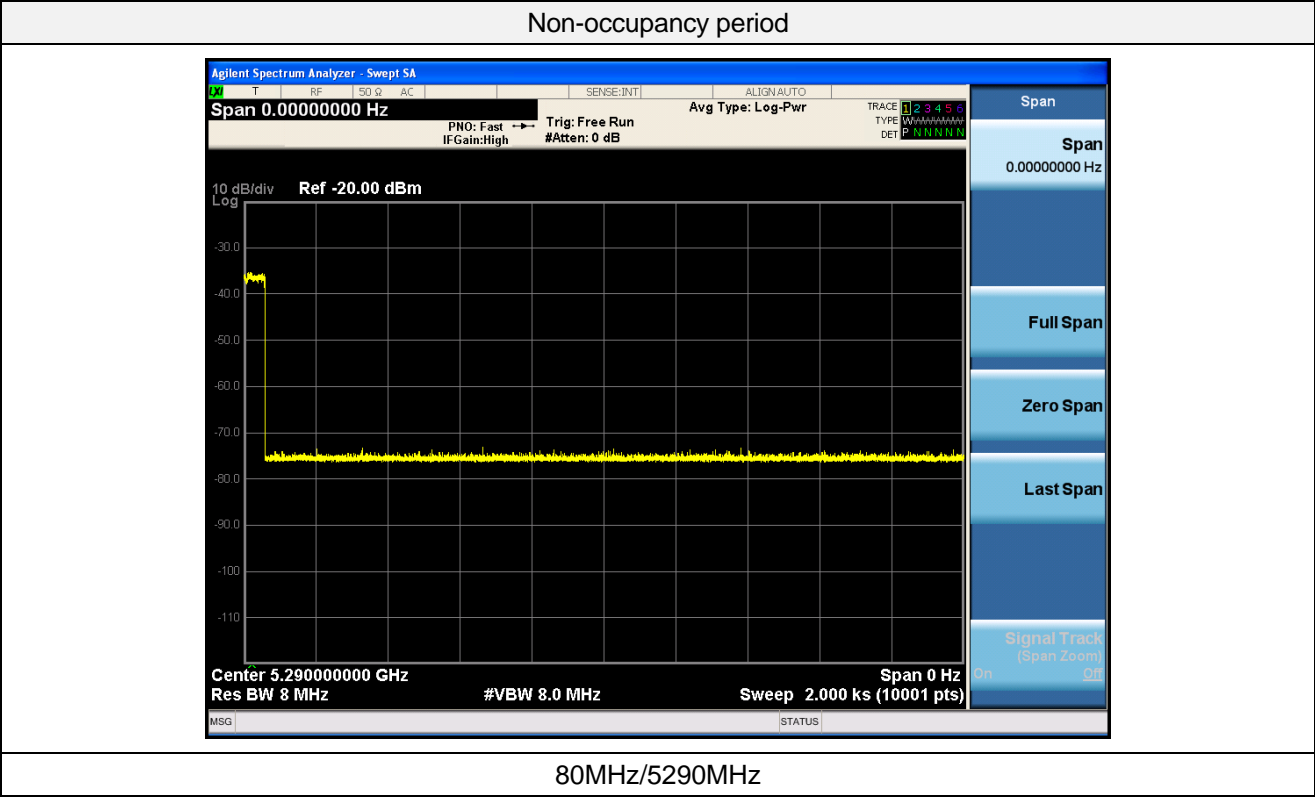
Non-occupancy period

Agilent Spectrum Analyzer - Swept SA
LXI T RF 50 Ω AC SENSE:INT ALIGN AUTO
Span 0.00000000 Hz
PNO: Fast
IFGain:High
Trig: Free Run
#Atten: 0 dB
Avg Type: Log-Pwr
TRACE 1 2 3 4 5 6
TYPE W W W W W W
DET P N N N N N

10 dB/div Ref -20.00 dBm
Log
-30.0
-40.0
-50.0
-60.0
-70.0
-80.0
-90.0
-100
-110

Center 5.290000000 GHz
Res BW 8 MHz
#VBW 8.0 MHz
Span 0 Hz
Sweep 2.000 ks (10001 pts)

MSG
STATUS

Span
Span
0.00000000 Hz
Full Span
Zero Span
Last Span
Signal Track
(Span Zoom)
On Off

80MHz/5290MHz